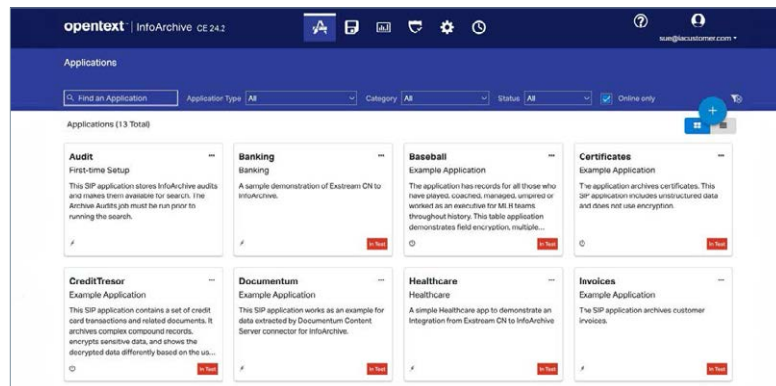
opentext | InfoArchive CE 24.2

sue@iacustomer.com ▾

Applications

Find an Application
Application Type All
Category All
Status All
Online only

Applications (13 Total)

Audit
First-time Setup
This SIP application stores InfoArchive audits and makes them available for search. The Archive Audits job must be run prior to running the search.

Banking
Banking
A sample demonstration of Exstream CN to InfoArchive.
In Test

Baseball
Example Application
The application has records for all those who have played, coached, managed, umpired or worked as an executive for MLB teams throughout history. This table application demonstrates field encryption, multiple...
In Test

Certificates
Example Application
The application archives certificates. This SIP application includes unstructured data and does not use encryption.
In Test

CreditTresor
Example Application
This SIP application contains a set of credit card transactions and related documents. It archives complex compound records, encrypts sensitive data, and shows the decrypted data differently based on the us...
In Test

Documentum
Example Application
This SIP application works as an example for data extracted by Documentum Content Server connector for InfoArchive.
In Test

Healthcare
Healthcare
A simple Healthcare app to demonstrate an Integration from Exstream CN to InfoArchive
In Test

Invoices
Example Application
The SIP application archives customer invoices.
In Test